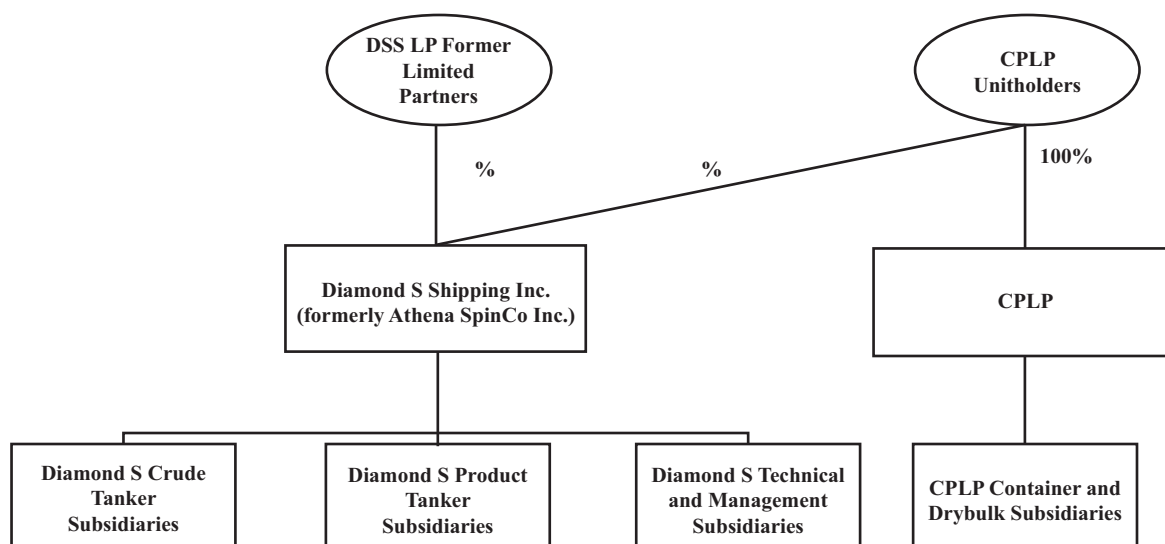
DSS LP Former Limited Partners

CPLP Unitholders

%

%

100%

Diamond S Shipping Inc. (formerly Athena SpinCo Inc.)

CPLP

Diamond S Crude Tanker Subsidiaries

Diamond S Product Tanker Subsidiaries

Diamond S Technical and Management Subsidiaries

CPLP Container and Drybulk Subsidiaries